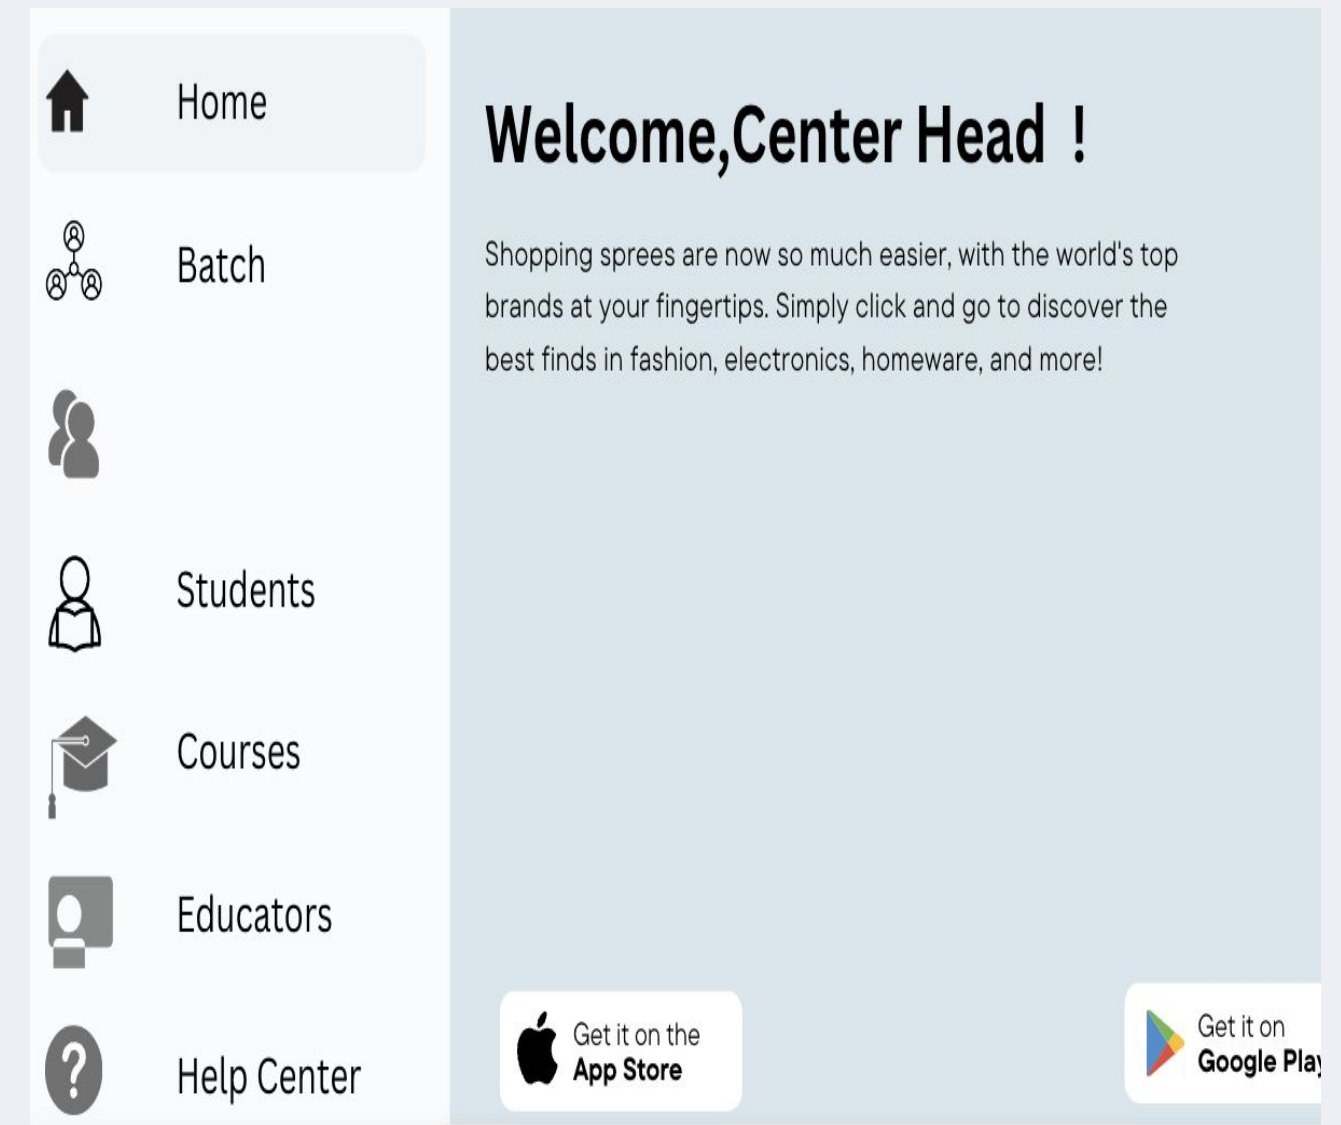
Home

Batch

Students

Courses

Educators

Help Center

Welcome,Center Head !

Shopping sprees are now so much easier, with the world's top brands at your fingertips. Simply click and go to discover the best finds in fashion, electronics, homeware, and more!

Get it on the App Store

Get it on Google Pla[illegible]